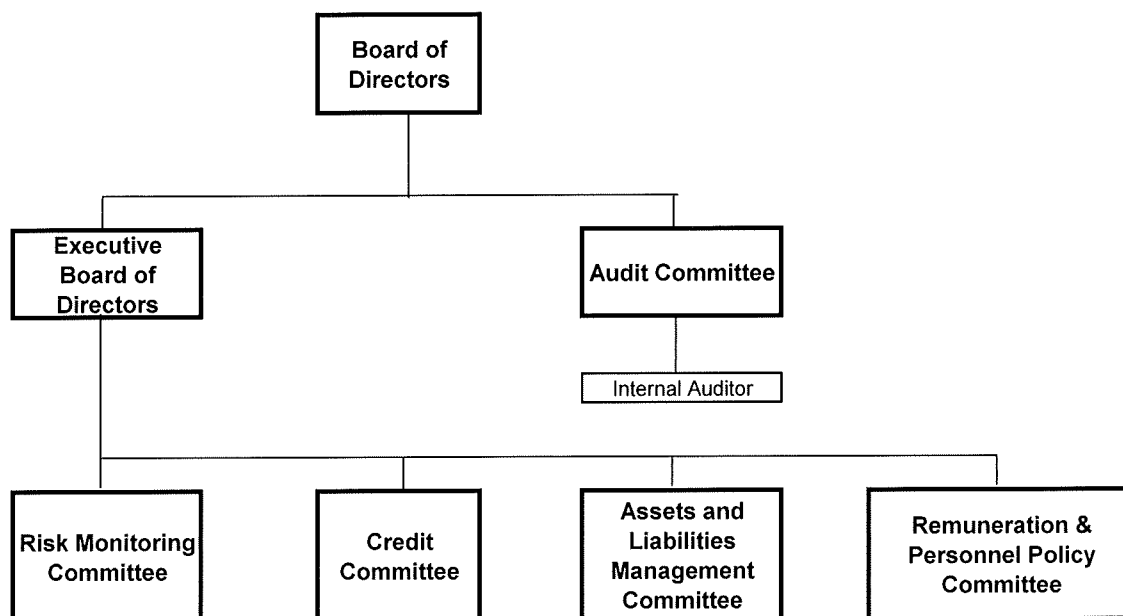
Board of Directors

Executive Board of Directors

Audit Committee

Internal Auditor

Risk Monitoring Committee

Credit Committee

Assets and Liabilities Management Committee

Remuneration & Personnel Policy Committee